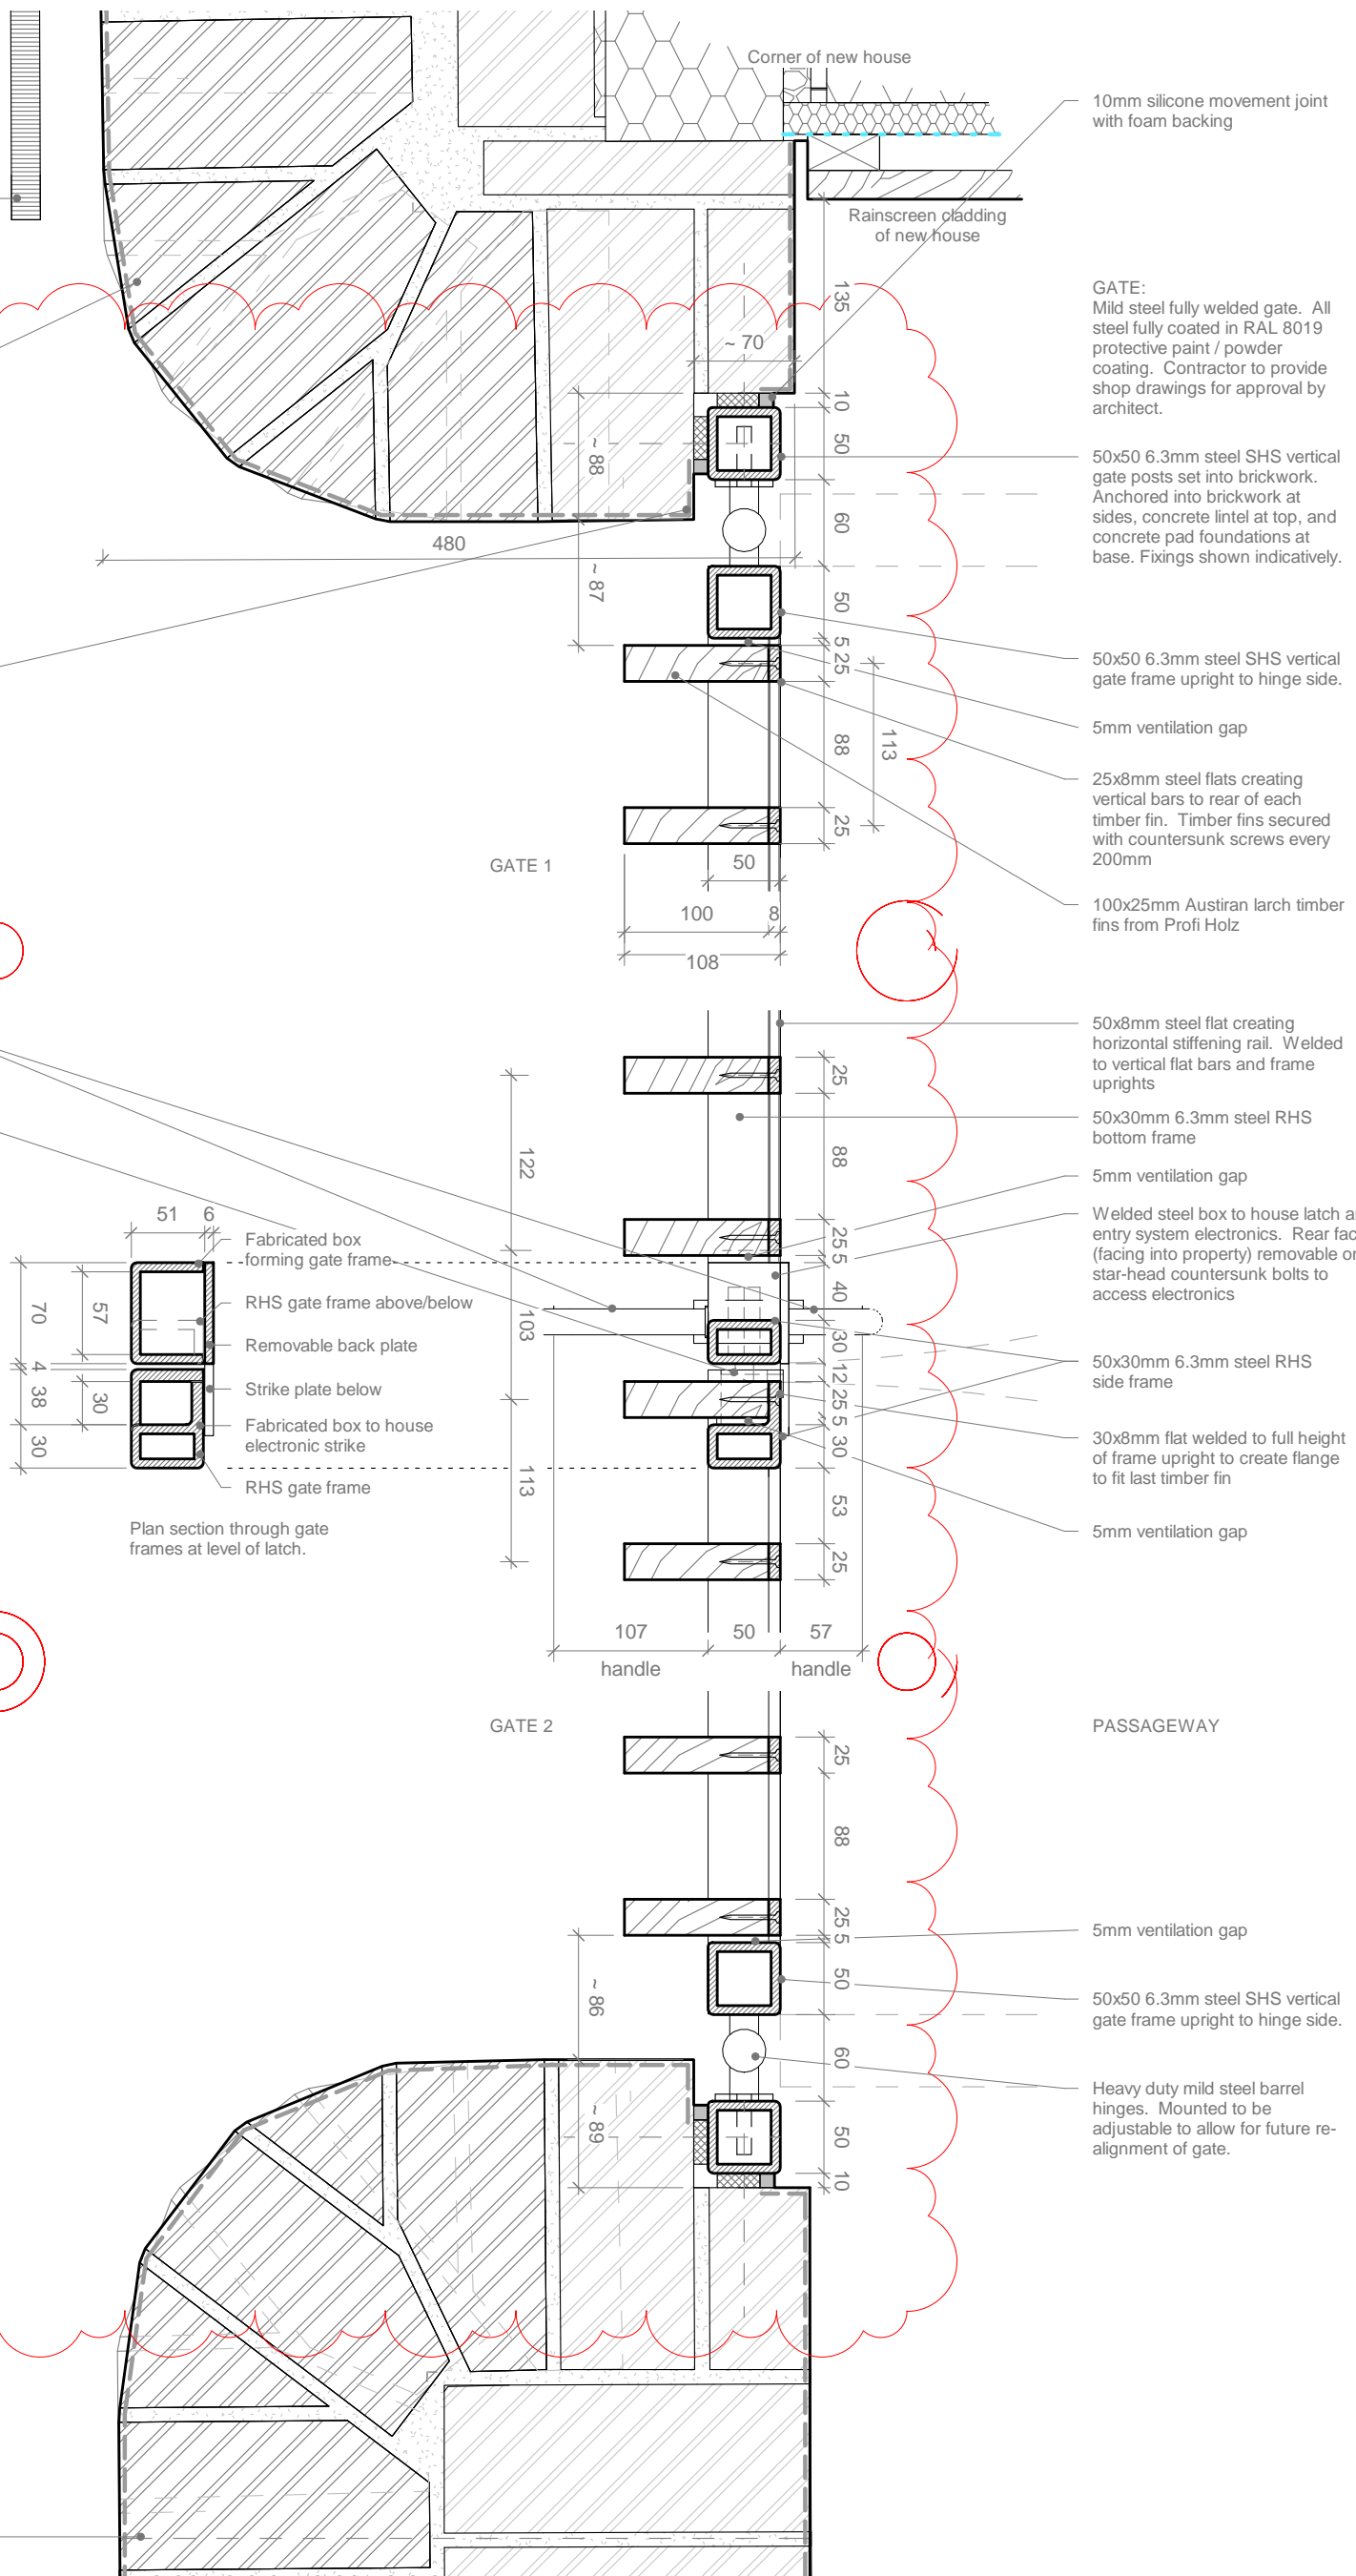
Corner of new house

10mm silicone movement joint with foam backing

Rainscreen cladding of new house

GATE:
Mild steel fully welded gate. All steel fully coated in RAL 8019 protective paint / powder coating. Contractor to provide shop drawings for approval by architect.

135
~ 70
10
50
~ 88
60
480
~ 87
50
5
25
113
88
25

50x50 6.3mm steel SHS vertical gate posts set into brickwork. Anchored into brickwork at sides, concrete lintel at top, and concrete pad foundations at base. Fixings shown indicatively.

50x50 6.3mm steel SHS vertical gate frame upright to hinge side.

5mm ventilation gap

25x8mm steel flats creating vertical bars to rear of each timber fin. Timber fins secured with countersunk screws every 200mm

GATE 1

50
100
8
108

100x25mm Austiran larch timber fins from Profi Holz

50x8mm steel flat creating horizontal stiffening rail. Welded to vertical flat bars and frame uprights

50x30mm 6.3mm steel RHS bottom frame

5mm ventilation gap

Welded steel box to house latch a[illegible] entry system electronics. Rear fac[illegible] (facing into property) removable o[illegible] star-head countersunk bolts to access electronics

25
88
122
25
5
40
30
12
25
5
30
53
25
103
113

51
6
70
57
4
38
30
30

Fabricated box forming gate frame
RHS gate frame above/below
Removable back plate
Strike plate below
Fabricated box to house electronic strike
RHS gate frame

Plan section through gate frames at level of latch.

50x30mm 6.3mm steel RHS side frame

30x8mm flat welded to full height of frame upright to create flange to fit last timber fin

5mm ventilation gap

107
50
57
handle
handle

GATE 2

PASSAGEWAY

25
88
25
5
50
~ 86
60
~ 89
50
10

5mm ventilation gap

50x50 6.3mm steel SHS vertical gate frame upright to hinge side.

Heavy duty mild steel barrel hinges. Mounted to be adjustable to allow for future re-alignment of gate.